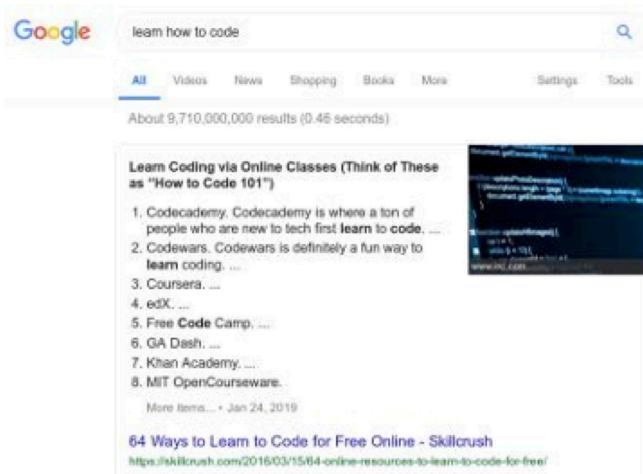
Google

learn how to code

All Videos News Shopping Books More Settings Tools

About 9,710,000,000 results (0.46 seconds)

Learn Coding via Online Classes (Think of These as "How to Code 101")

1. Codecademy. Codecademy is where a ton of people who are new to tech first **learn** to **code**. ...
2. Codewars. Codewars is definitely a fun way to **learn** coding. ...
3. Coursera. ...
4. edX. ...
5. Free **Code** Camp. ...
6. GA Dash. ...
7. Khan Academy. ...
8. MIT OpenCourseware.

More items... • Jan 24, 2019

www.inc.com

64 Ways to Learn to Code for Free Online - Skillcrush

https://skillcrush.com/2016/03/15/64-online-resources-to-learn-to-code-for-free/